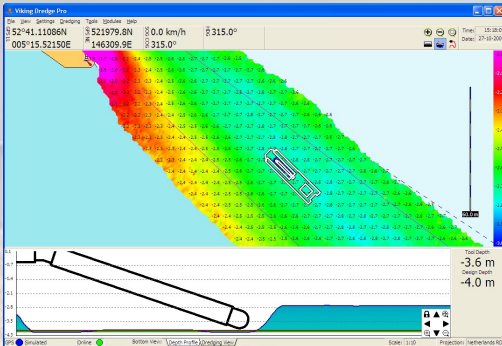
Viking Dredge Pro

File View Settings Dredging Tools Modules Help

52°41.11086N
005°15.52150E
521979.8N
146309.9E
0.0 km/h
315.0°
315.0°

Time: 15:18:0
Date: 27-10-200

40.0 m

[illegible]

Tool Depth
-3.6 m
Design Depth
-4.0 m

GPS Simulated Online Bottom View: Depth Profile Dredging View Scale: 1:10 Projection: Netherlands RD